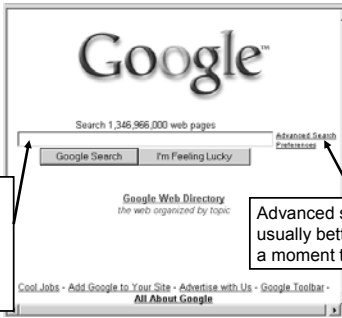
Google™

Search 1,346,966,000 web pages

Advanced Search
Preferences

Google Search | I'm Feeling Lucky

Google Web Directory
the web organized by topic

Advanced s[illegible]
usually bett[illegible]
a moment t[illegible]

Cool Jobs - Add Google to Your Site - Advertise with Us - Google Toolbar -
All About Google